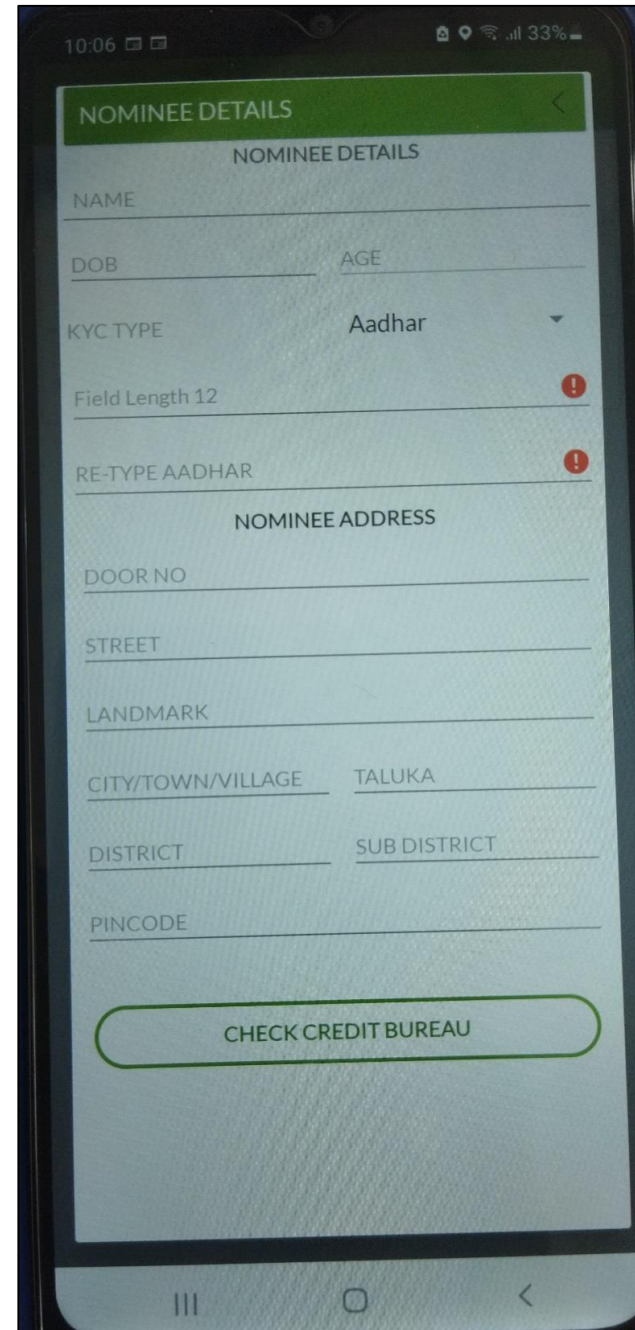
10:06

33%

NOMINEE DETAILS

NOMINEE DETAILS

NAME

DOB

AGE

KYC TYPE

Aadhar

Field Length 12

RE-TYPE AADHAR

NOMINEE ADDRESS

DOOR NO

STREET

LANDMARK

CITY/TOWN/VILLAGE

TALUKA

DISTRICT

SUB DISTRICT

PINCODE

CHECK CREDIT BUREAU